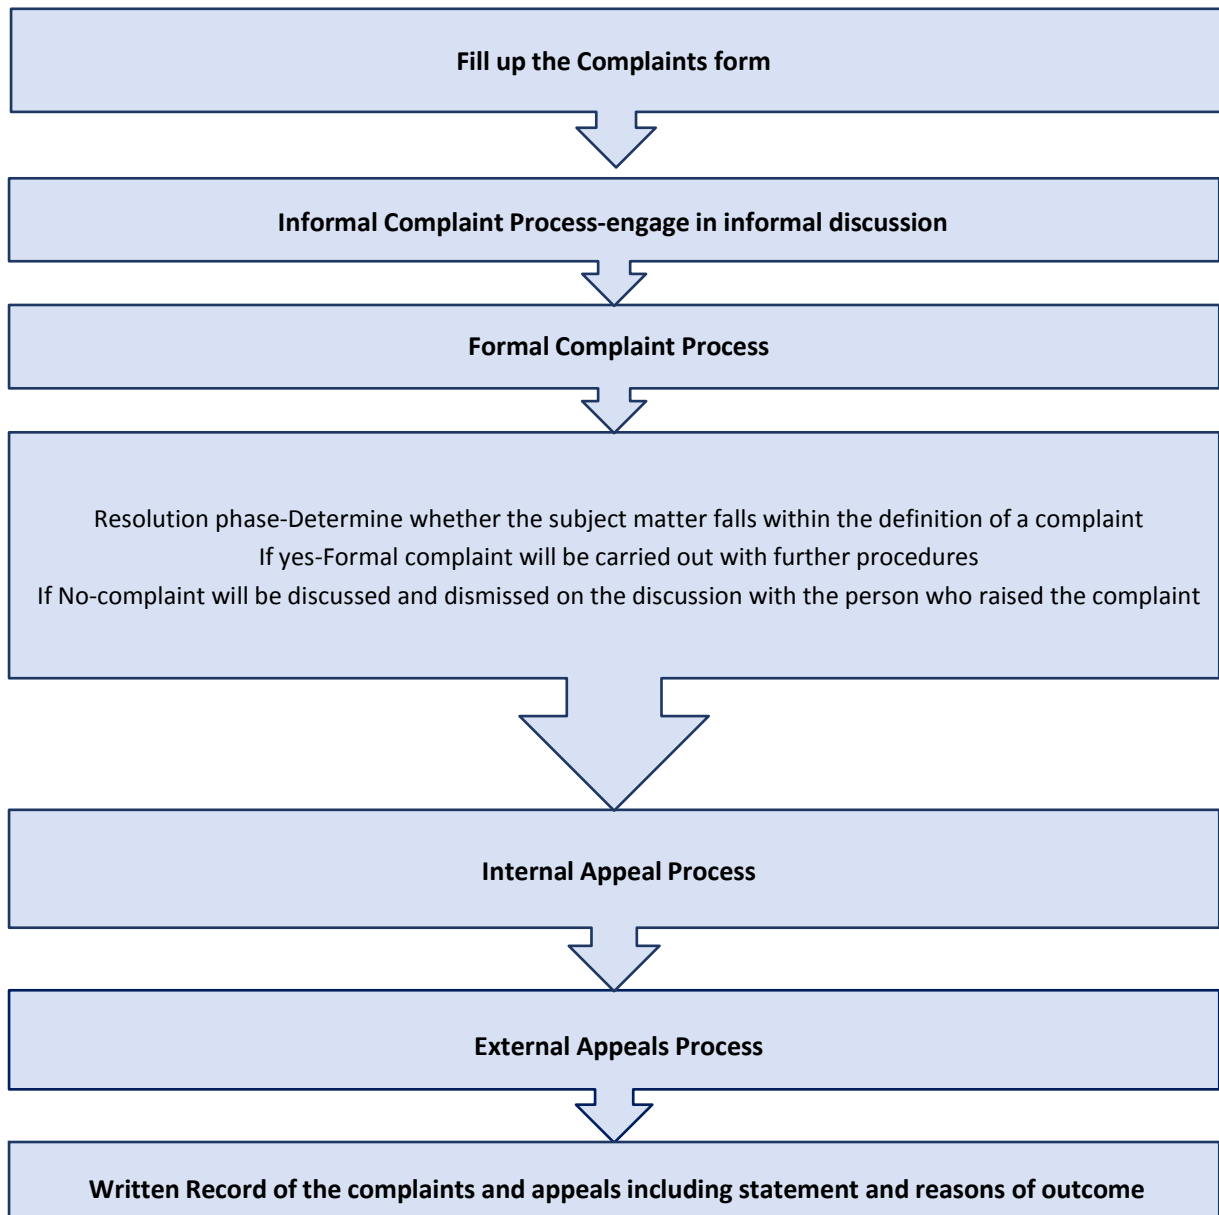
Fill up the Complaints form

Informal Complaint Process-engage in informal discussion

Formal Complaint Process

Resolution phase-Determine whether the subject matter falls within the definition of a complaint
If yes-Formal complaint will be carried out with further procedures
If No-complaint will be discussed and dismissed on the discussion with the person who raised the complaint

Internal Appeal Process

External Appeals Process

Written Record of the complaints and appeals including statement and reasons of outcome